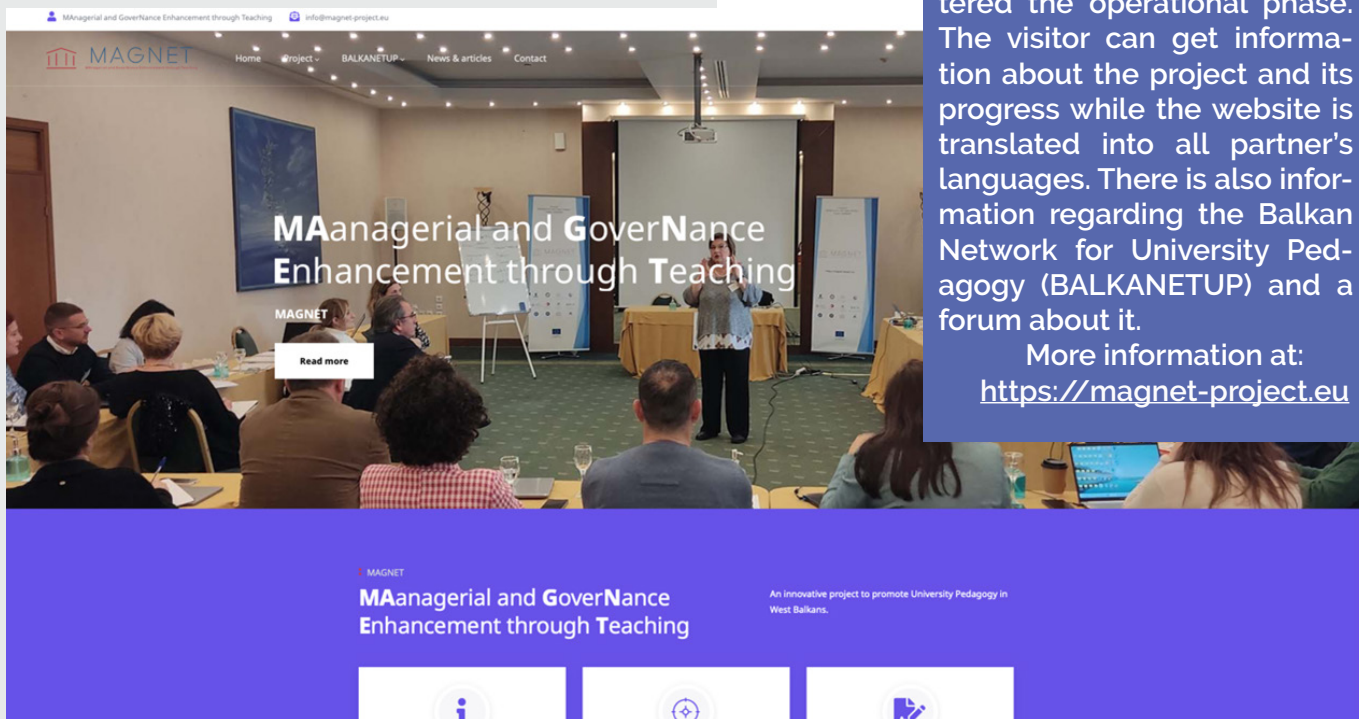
MAnagerial and GoverNance Enhancement through Teaching info@magnet-project.eu

MAGNET

Home Project BALKANETUP News & articles Contact

MAanagerial and GoverNance Enhancement through Teaching

MAGNET

Read more

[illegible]tered the operational phase. The visitor can get information about the project and its progress while the website is translated into all partner's languages. There is also information regarding the Balkan Network for University Pedagogy (BALKANETUP) and a forum about it.

More information at:
https://magnet-project.eu

MAGNET

MAanagerial and GoverNance Enhancement through Teaching

An innovative project to promote University Pedagogy in West Balkans.